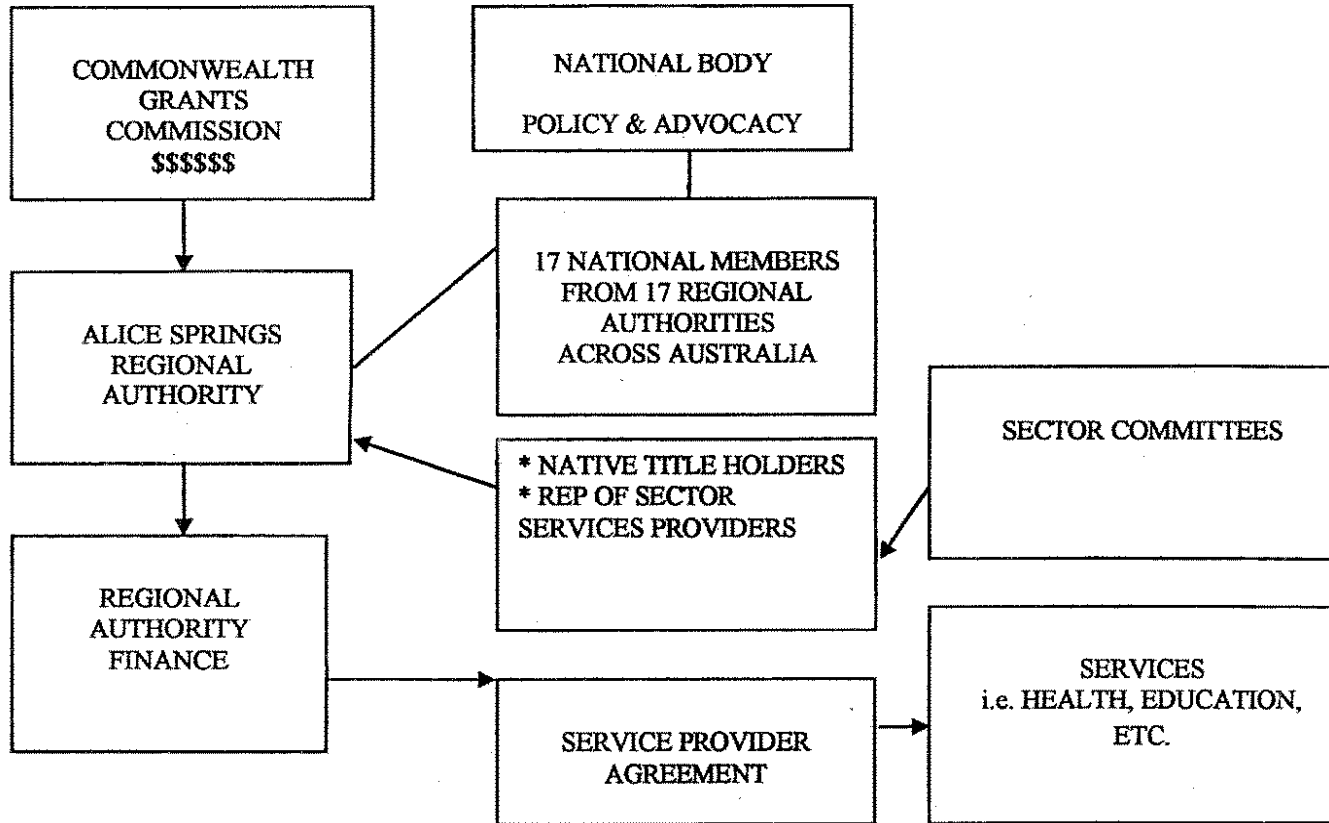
COMMONWEALTH GRANTS COMMISSION $\$\$\$\$\$\$$

NATIONAL BODY

POLICY & ADVOCACY

ALICE SPRINGS REGIONAL AUTHORITY

17 NATIONAL MEMBERS FROM 17 REGIONAL AUTHORITIES ACROSS AUSTRALIA

SECTOR COMMITTEES

* NATIVE TITLE HOLDERS
* REP OF SECTOR SERVICES PROVIDERS

REGIONAL AUTHORITY FINANCE

SERVICES
i.e. HEALTH, EDUCATION, ETC.

SERVICE PROVIDER AGREEMENT